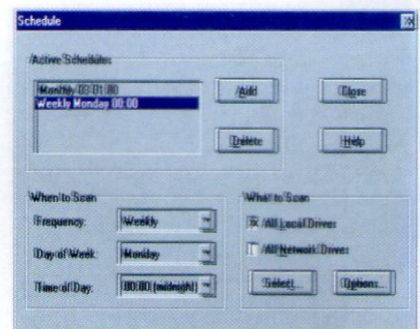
Schedule

Active Schedules

Monthly 03 01:00
Weekly Monday 00:00

Add

Close

Delete

Help

When to Scan

Frequency: Weekly

Day of Week: Monday

Time of Day: 00:00 (midnight)

What to Scan

☒ All Local Drives

☐ All Network Drives

Select...

Options...